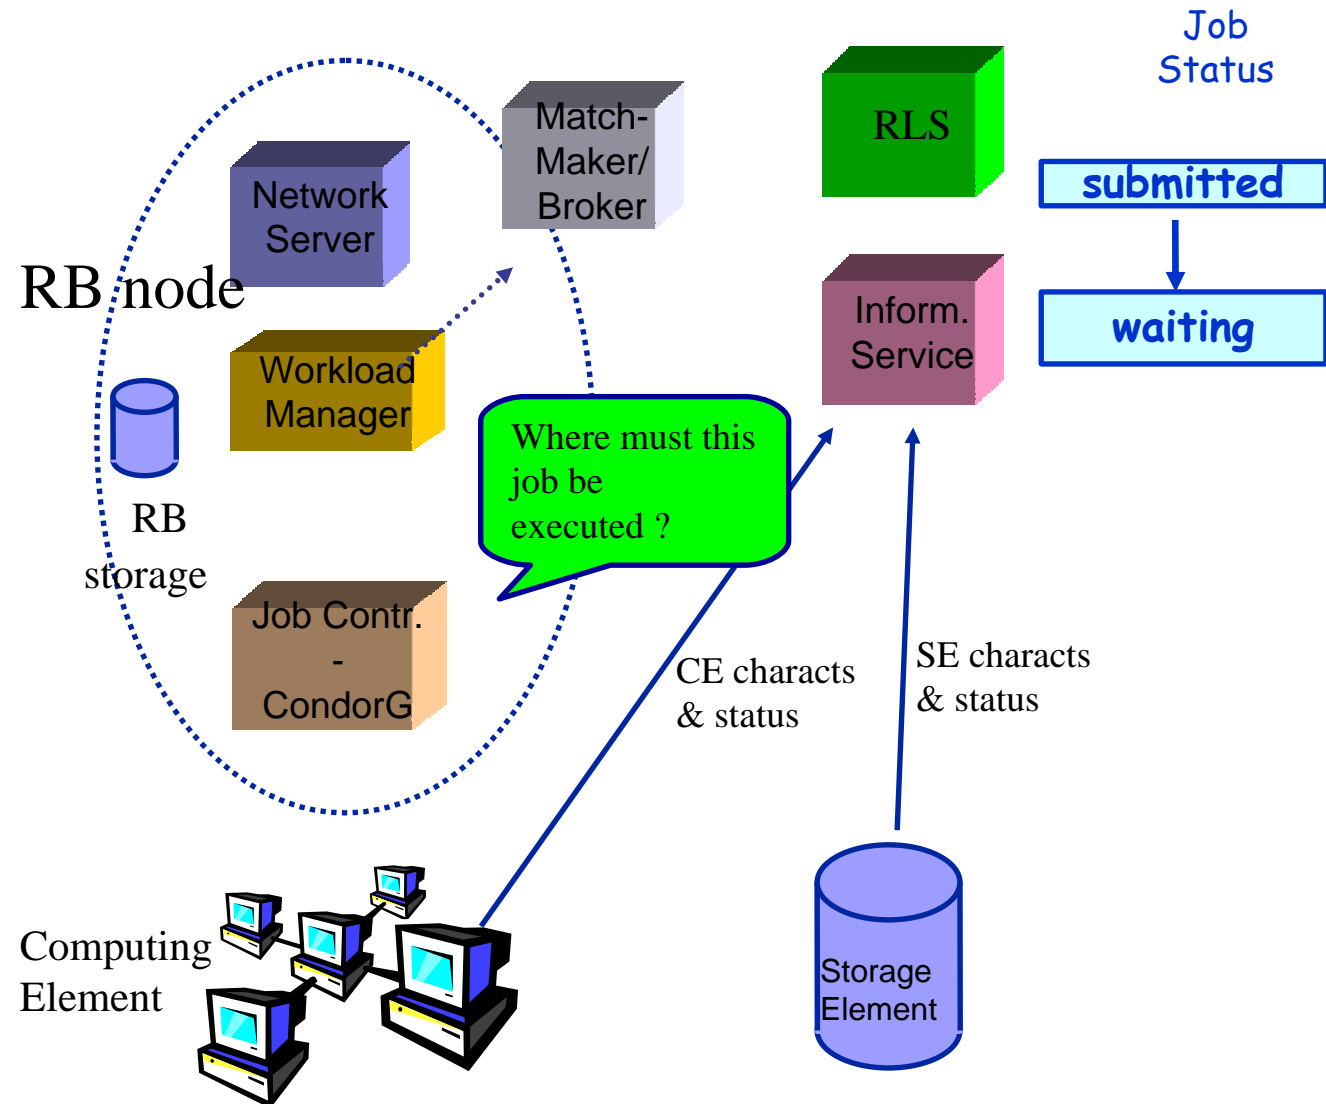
Job Status

Network Server

Match-Maker/ Broker

RLS

submitted

waiting

RB node

Workload Manager

Inform. Service

RB storage

Where must this job be executed ?

Job Contr. - CondorG

CE characts & status

SE characts & status

Computing Element

Storage Element